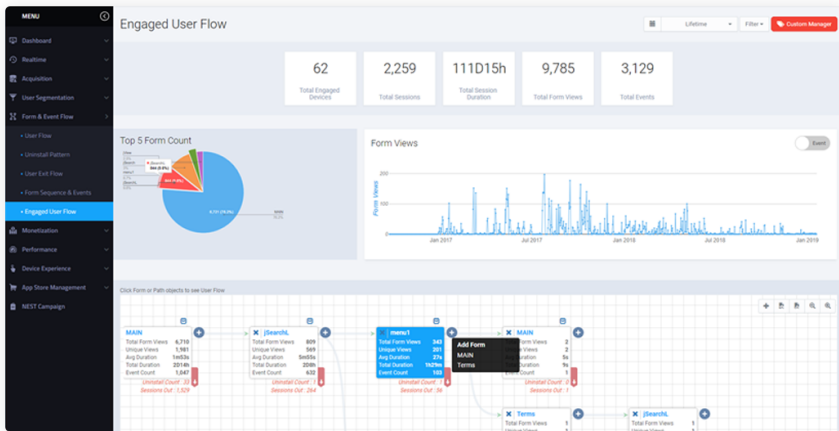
MENU

Dashboard
Realtime
Acquisition
User Segmentation
Form & Event Flow
• User Flow
• Uninstall Pattern
• User Exit Flow
• Form Sequence & Events
• Engaged User Flow
Monetization
Performance
Device Experience
App Store Management
NEST Campaign

Engaged User Flow

Lifetime
Filter
Custom Manager

62
Total Engaged Devices

2,259
Total Sessions

111D15h
Total Session Duration

9,785
Total Form Views

3,129
Total Events

Top 5 Form Count

Form Views

Event

200
100
0
Form Views
Jan 2017
Jul 2017
Jan 2018
Jul 2018
Jan 2019

Click Form or Path objects to see User Flow

MAIN
Total Form Views 6,710
Unique Views 1,981
Avg Duration 1m53s
Total Duration 2014h
Event Count 1,047
Uninstall Count : 35
Sessions Out : 1,529

jSearchL
Total Form Views 809
Unique Views 569
Avg Duration 5m55s
Total Duration 20h2m
Event Count 632
Uninstall Count : 1
Sessions Out : 264

menu1
Total Form Views 243
Unique Views 201
Avg Duration 27s
Total Duration 1h29m
Event Count 102
Uninstall Count : 1
Sessions Out : 56

Add Form
MAIN
Terms

MAIN
Total Form Views 2
Unique Views 2
Avg Duration 5s
Total Duration 9s
Event Count 1
Uninstall Count : 0
Sessions Out : 1

Terms
Total Form Views 1

jSearchL
Total Form Views 1